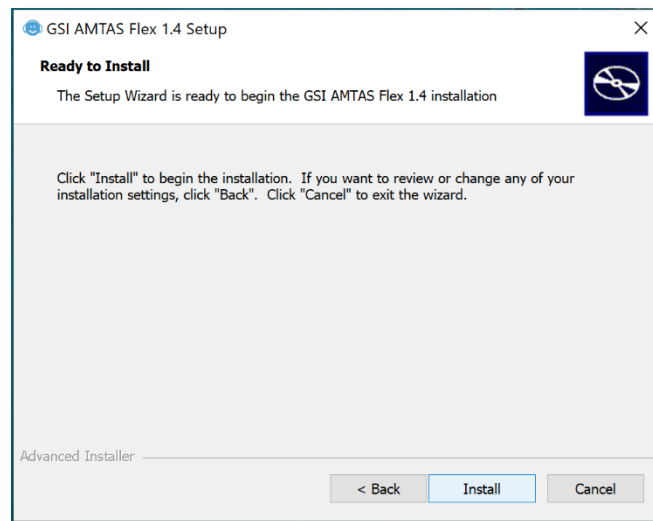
GSI AMTAS Flex 1.4 Setup

Ready to Install

The Setup Wizard is ready to begin the GSI AMTAS Flex 1.4 installation

Click "Install" to begin the installation. If you want to review or change any of your installation settings, click "Back". Click "Cancel" to exit the wizard.

Advanced Installer

< Back

Install

Cancel